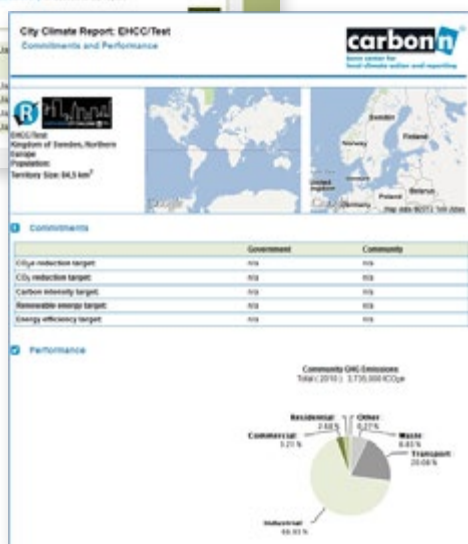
City Climate Report: EHCC/Test
Commitments and Performance

carbonn
bonn center for local climate action and reporting

EHCC/Test
Kingdom of Sweden, Northern Europe
Population:
Territory Size: 84,5 km²

Google

Sweden
Finland
Norway
United Kingdom
Germany
Poland
Belarus
Google
Map data ©2013 Tele Atlas

Commitments

| | Government | Community |
|---|---|---|
| $CO_2e$ reduction target: | n/a | n/a |
| $CO_2$ reduction target: | n/a | n/a |
| Carbon intensity target: | n/a | n/a |
| Renewable energy target: | n/a | n/a |
| Energy efficiency target: | n/a | n/a |

Performance

Community GHG Emissions
Total (2010): 3,735,000 t$CO_2$e

Residential: 2.68 %
Other: 0.27 %
Commercial: 3.21 %
Waste: 6.83 %
Transport: 20.08 %
Industrial: 66.93 %